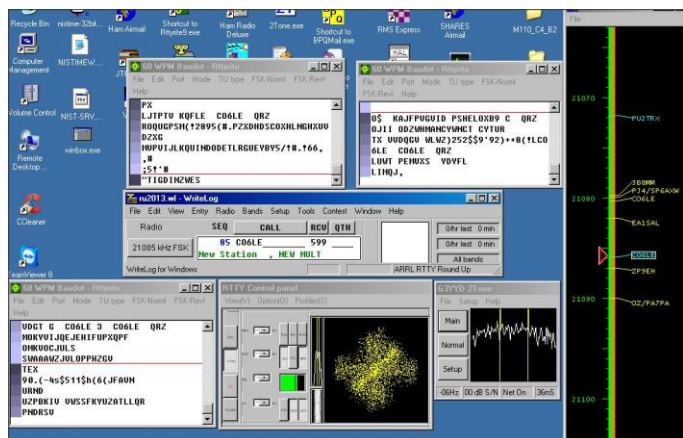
Recycle Bin
nistime-32bit
Ham Airmail
Shortcut to Rttyrite9.exe
Ham Radio Deluxe
2Tone.exe
Shortcut to BPQMail.exe
RMS Express
SHARES Airmail
M110_C4_B2
Computer Management
NISTIMEW...
Volume Control
NIST-SRV...
Remote Desktop
winbox.exe
CCleaner
TeamViewer 8

60 WPM Baudot - Rttyrite
File Edit Port Mode TU type FSK-Nornl FSK-Revl Help
PX
LJTPTU KQFLE CO6LE QRZ
ROQUGPSH(!2895(#.PZXDHDSCOXHLNGHXUU
DZXG
MVPUIJLKQUINDODETLRGUEYBV5/!#.!66,
,#
;5!'#
"TIGDIMZWES

60 WPM Baudot - Rttyrite
File Edit Port Mode TU type FSK-Nornl
Help
O$ KAJFPUGUID PSHELOXB9 C QRZ
OJII ODZWHMANCVWNCT CYTUR
TX UDDQGU WLWZ)252$$'9'92)++8(!LCO
6LE CO6LE QRZ
LUUT PEMUXS YDVFL
LIHQJ,

ru2013.wl - WriteLog
File Edit View Entry Radio Bands Setup Tools Contest Window Help
Radio
SEQ
CALL
RCV
QTH
21085 kHz FSK
85 CO6LE 599
New Station , NEW MULT
0/hr last 0 min
0/hr last 0 min
All bands
WriteLog for Windows
ARRL RTTY Round Up

60 WPM Baudot - Rttyrite
File Edit Port Mode TU type FSK-Nornl FSK-Revl
Help
UDGT G CO6LE 3 CO6LE QRZ
MOKVUIJQEJEHIFUPXQPF
OMKUOCJULS
SWAAAWZJULOPPHZGU
TEX
90.(-4s$511$h(6(JFAUN
URND
UZPBKIU UWSSFKYUZATLLQR
PNDRSU

RTTY Control panel
View(V) Option(O) Profiles(S)

G3YYD 2Tone
File Setup Help
Main
Normal
Setup
-06Hz
00 dB S/N
Net On
36mS

File
21070
PU2TRX
JB8MM
PJ4/SP6AXW
CO6LE
21080
EA1SAL
CO6LE
ZP9EH
21090
OZ/PA7PA
21100